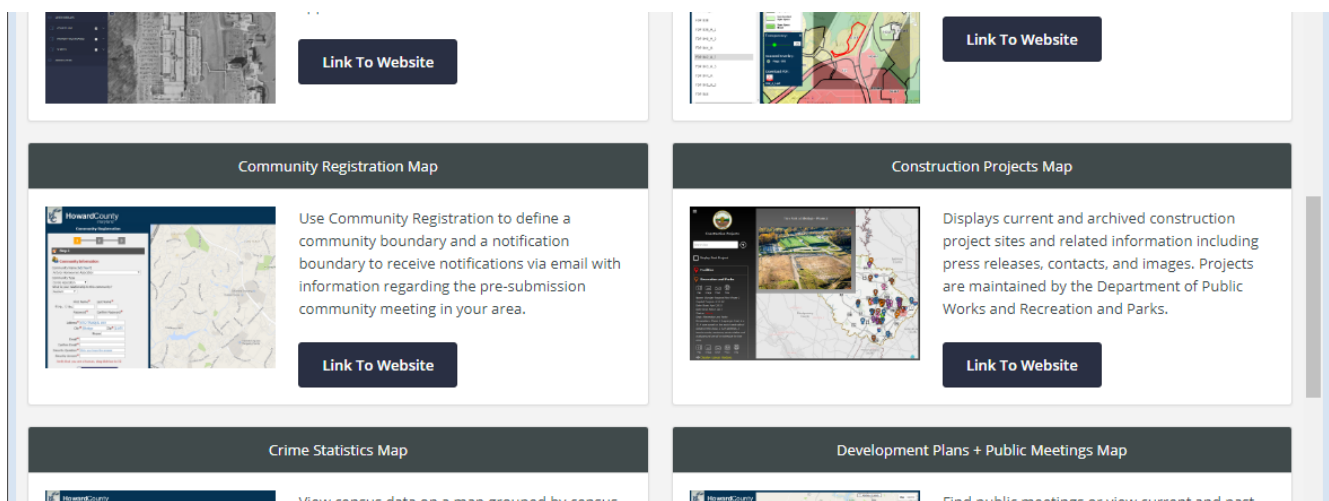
Link To Website

Link To Website

Community Registration Map

HowardCounty

Community Registration

Use Community Registration to define a community boundary and a notification boundary to receive notifications via email with information regarding the pre-submission community meeting in your area.

Link To Website

Construction Projects Map

Construction Projects

Displays current and archived construction project sites and related information including press releases, contacts, and images. Projects are maintained by the Department of Public Works and Recreation and Parks.

Link To Website

Crime Statistics Map

HowardCounty

View census data on a map grouped by census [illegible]

Development Plans + Public Meetings Map

HowardCounty

Find public meetings or view current and past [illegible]